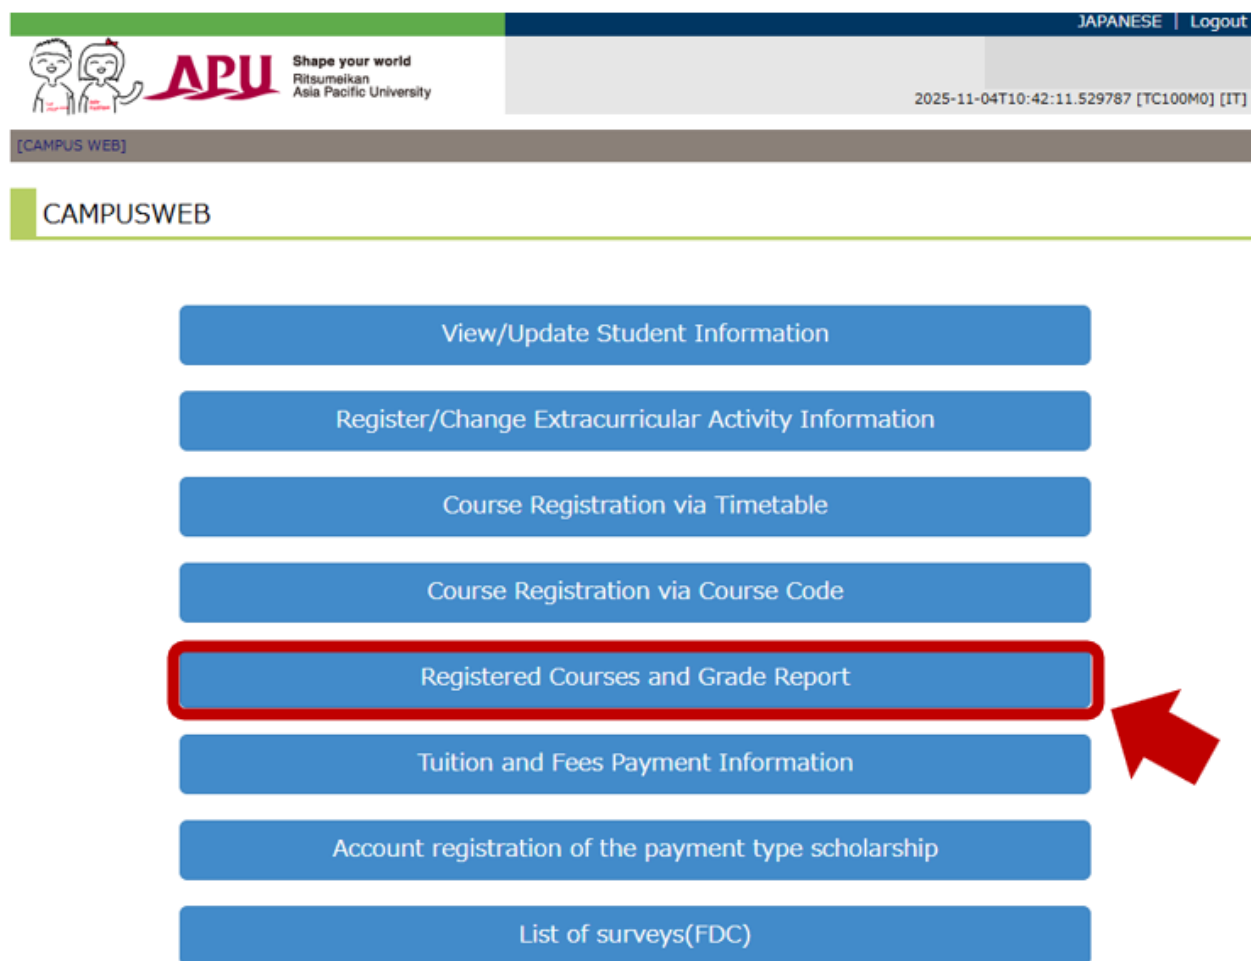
JAPANESE | Logout

APU Shape your world Ritsumeikan Asia Pacific University

2025-11-04T10:42:11.529787 [TC100M0] [IT]

[CAMPUS WEB]

CAMPUSWEB

View/Update Student Information

Register/Change Extracurricular Activity Information

Course Registration via Timetable

Course Registration via Course Code

Registered Courses and Grade Report

Tuition and Fees Payment Information

Account registration of the payment type scholarship

List of surveys(FDC)